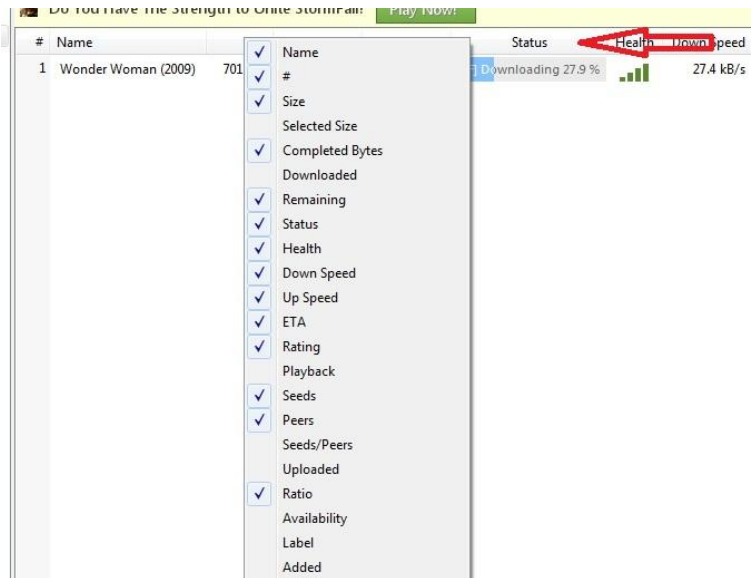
Do You Have The Strength to Unite StormFall? Play Now!

| # | Name | Status | Health | Down Speed |
|---|---|---|---|---|
| 1 | Wonder Woman (2009) 701 | Downloading 27.9 % | | 27.4 kB/s |

Name
#
Size
Selected Size
Completed Bytes
Downloaded
Remaining
Status
Health
Down Speed
Up Speed
ETA
Rating
Playback
Seeds
Peers
Seeds/Peers
Uploaded
Ratio
Availability
Label
Added